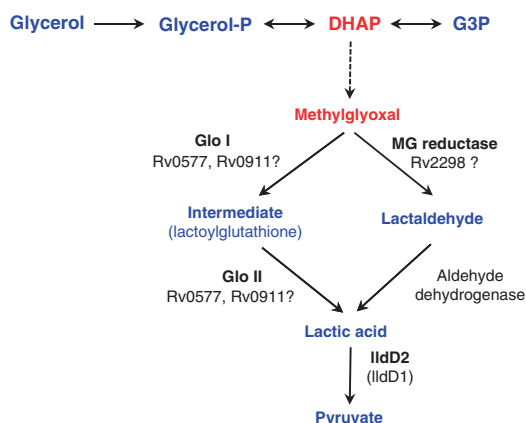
Glycerol Glycerol-P DHAP G3P

Methylglyoxal

Glo I
Rv0577, Rv0911?

MG reductase
Rv2298 ?

Intermediate
(lactoylglutathione)

Lactaldehyde

Glo II
Rv0577, Rv0911?

Aldehyde
dehydrogenase

Lactic acid

lldD2
(lldD1)

Pyruvate